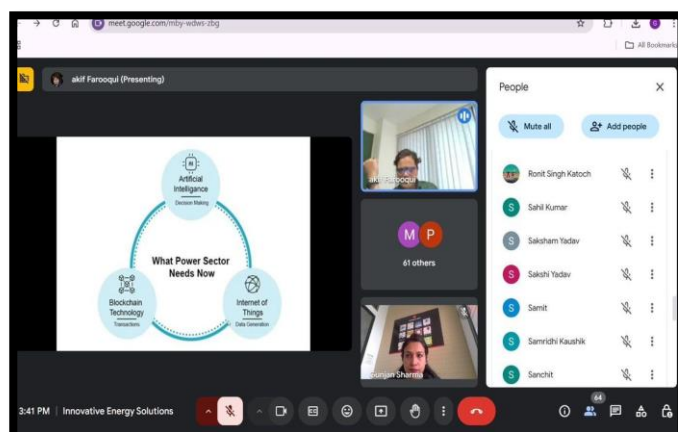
meet.google.com/mby-wdws-zbg

All Bookmarks

akif Farooqui (Presenting)

Artificial Intelligence
Decision Making

What Power Sector Needs Now

Blockchain Technology
Transactions

Internet of Things
Data Generation

akif Farooqui

M P

61 others

Gunjan Sharma

People

Mute all

Add people

Ronit Singh Katoch

S Sahil Kumar

S Saksham Yadav

S Sakshi Yadav

S Samit

S Samridhi Kaushik

S Sanchit

3:41 PM | Innovative Energy Solutions

64